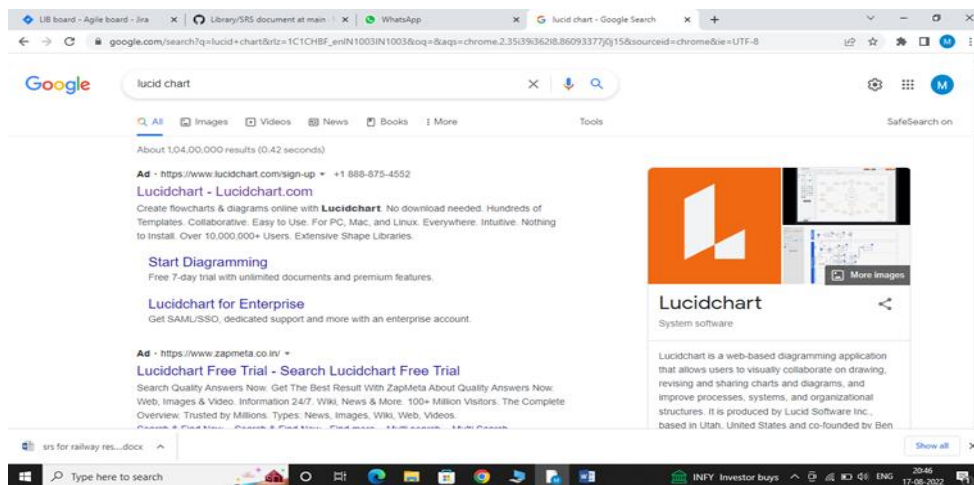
LIB board - Agile board - Jira | Library/SRS document at main | WhatsApp | lucid chart - Google Search | +

google.com/search?q=lucid+chart&rlz=1C1CHBF_enIN1003IN1003&oq=&aqs=chrome.2.35i39i362l8.86093377j0j15&sourceid=chrome&ie=UTF-8

Google

lucid chart

All | Images | Videos | News | Books | More | Tools | SafeSearch on

About 1,04,00,000 results (0.42 seconds)

Ad · https://www.lucidchart.com/sign-up · +1 888-875-4552

Lucidchart - Lucidchart.com

Create flowcharts & diagrams online with **Lucidchart**. No download needed. Hundreds of Templates. Collaborative. Easy to Use. For PC, Mac, and Linux. Everywhere. Intuitive. Nothing to Install. Over 10,000,000+ Users. Extensive Shape Libraries.

Start Diagramming

Free 7-day trial with unlimited documents and premium features.

Lucidchart for Enterprise

Get SAML/SSO, dedicated support and more with an enterprise account.

Ad · https://www.zapmeta.co.in/

Lucidchart Free Trial - Search Lucidchart Free Trial

Search Quality Answers Now. Get The Best Result With ZapMeta About Quality Answers Now. Web, Images & Video. Information 24/7. Wiki, News & More. 100+ Million Visitors. The Complete Overview. Trusted by Millions. Types: News, Images, Wiki, Web, Videos.

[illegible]

More images

Lucidchart

System software

Lucidchart is a web-based diagramming application that allows users to visually collaborate on drawing, revising and sharing charts and diagrams, and improve processes, systems, and organizational structures. It is produced by Lucid Software Inc., based in Utah, United States and co-founded by Ben

srs for railway res....docx

Show all

Type here to search

INFY Investor buys

ENG

20:46
17-08-2022